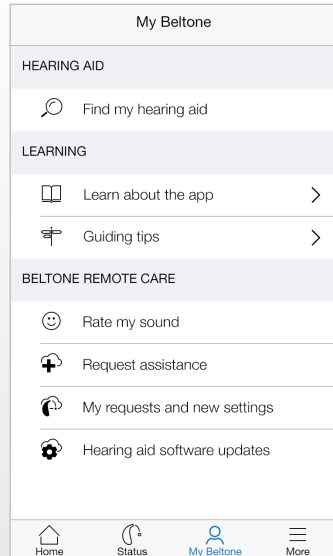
My Beltone

HEARING AID

Find my hearing aid

LEARNING

Learn about the app

Guiding tips

BELTONE REMOTE CARE

Rate my sound

Request assistance

My requests and new settings

Hearing aid software updates

Home
Status
My Beltone
More